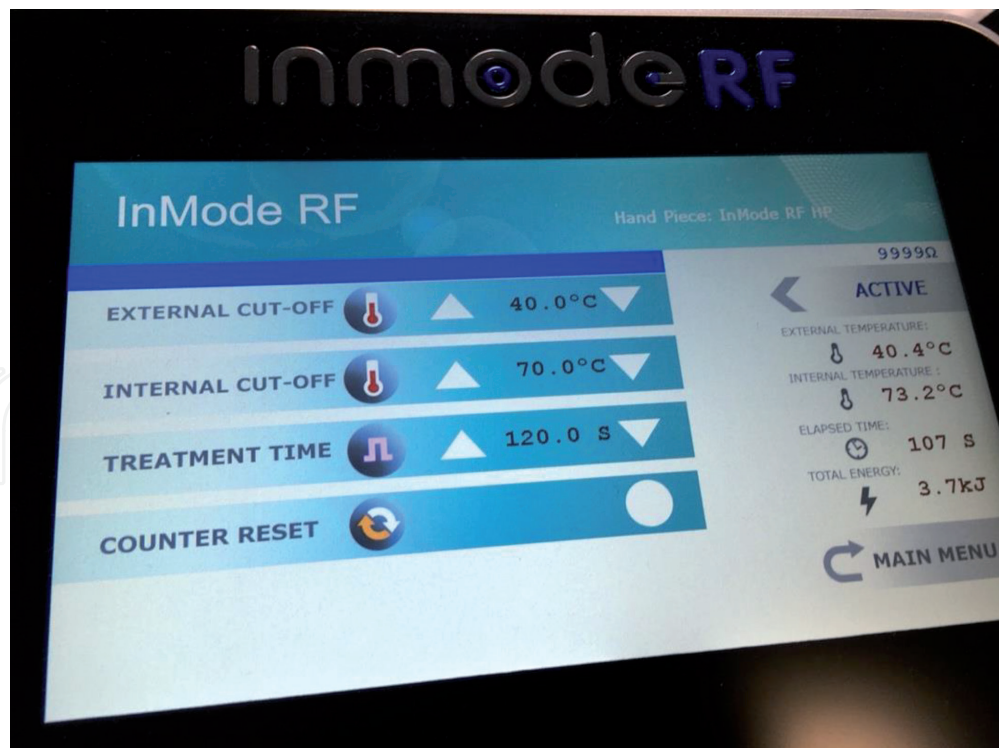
InmodeRF

InMode RF

Hand Piece: InMode RF HP

9999Ω

EXTERNAL CUT-OFF 40.0°C

INTERNAL CUT-OFF 70.0°C

TREATMENT TIME 120.0 S

COUNTER RESET

ACTIVE

EXTERNAL TEMPERATURE:
40.4°C

INTERNAL TEMPERATURE:
73.2°C

ELAPSED TIME:
107 S

TOTAL ENERGY:
3.7kJ

MAIN MENU